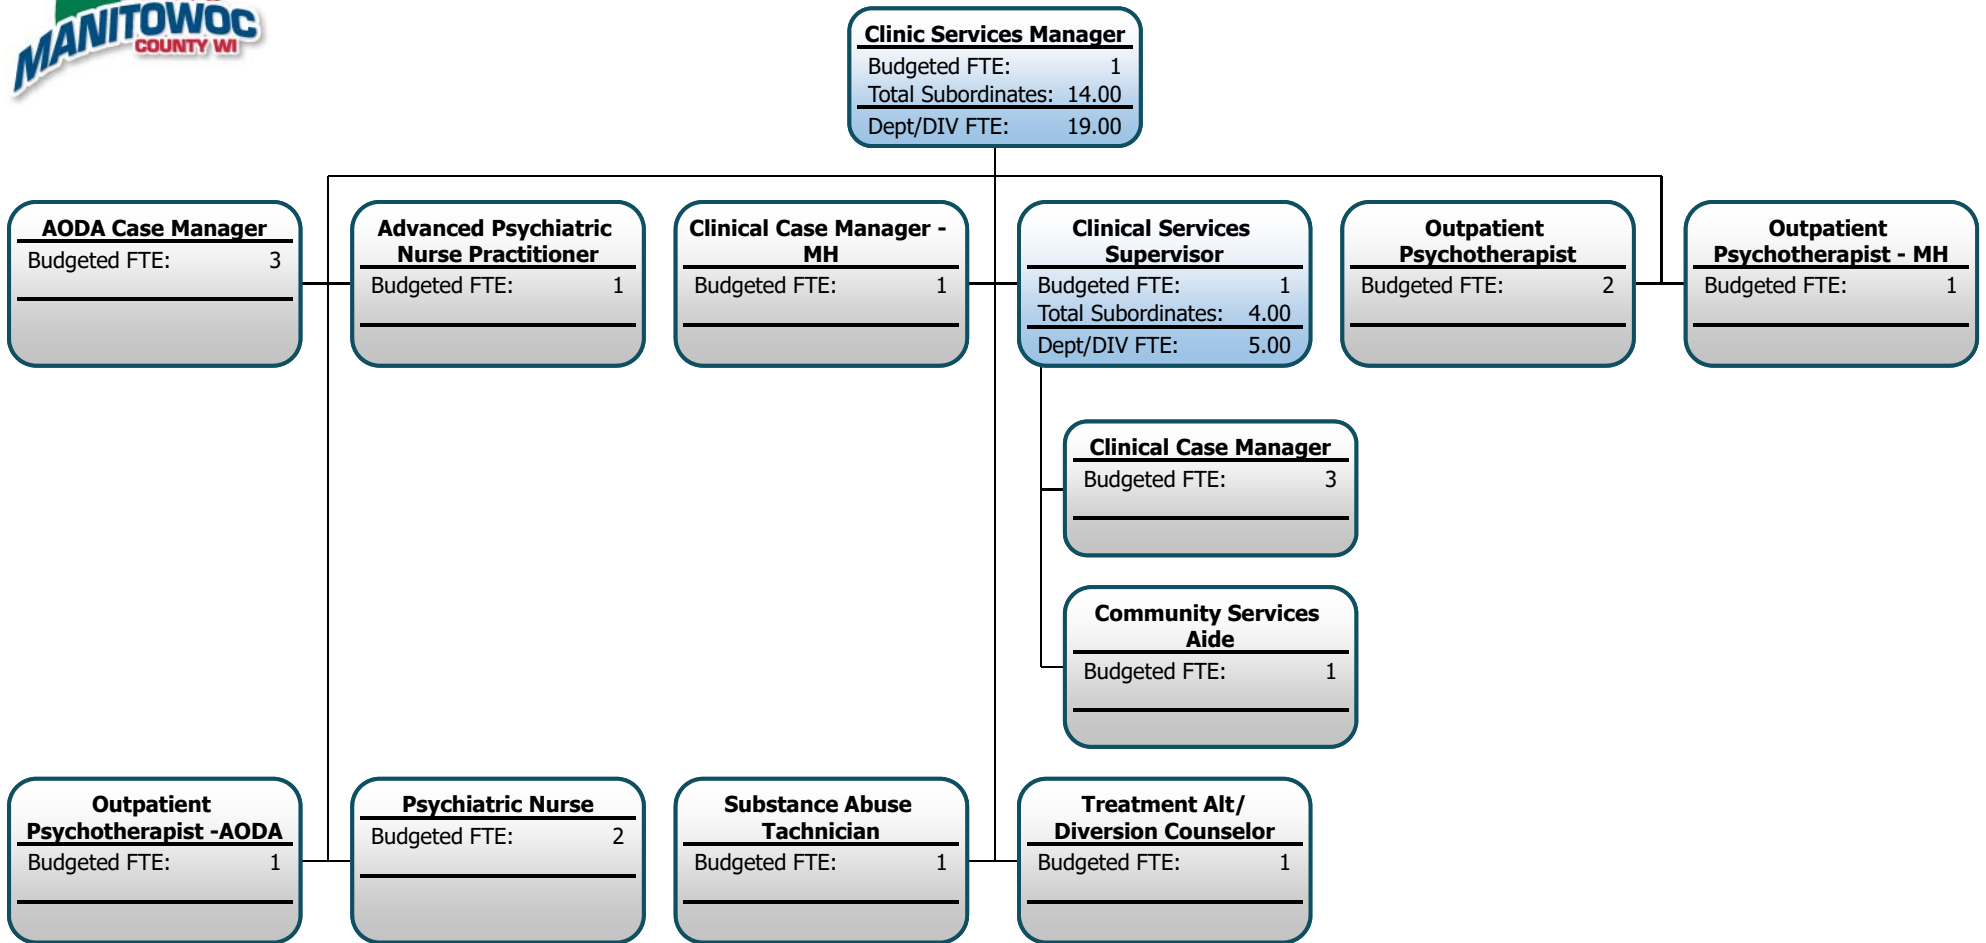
MANITOWOC COUNTY WI

Clinic Services Manager
Budgeted FTE: 1
Total Subordinates: 14.00
Dept/DIV FTE: 19.00

AODA Case Manager
Budgeted FTE: 3

Advanced Psychiatric Nurse Practitioner
Budgeted FTE: 1

Clinical Case Manager - MH
Budgeted FTE: 1

Clinical Services Supervisor
Budgeted FTE: 1
Total Subordinates: 4.00
Dept/DIV FTE: 5.00

Outpatient Psychotherapist
Budgeted FTE: 2

Outpatient Psychotherapist - MH
Budgeted FTE: 1

Clinical Case Manager
Budgeted FTE: 3

Community Services Aide
Budgeted FTE: 1

Outpatient Psychotherapist -AODA
Budgeted FTE: 1

Psychiatric Nurse
Budgeted FTE: 2

Substance Abuse Tachnician
Budgeted FTE: 1

Treatment Alt/ Diversion Counselor
Budgeted FTE: 1